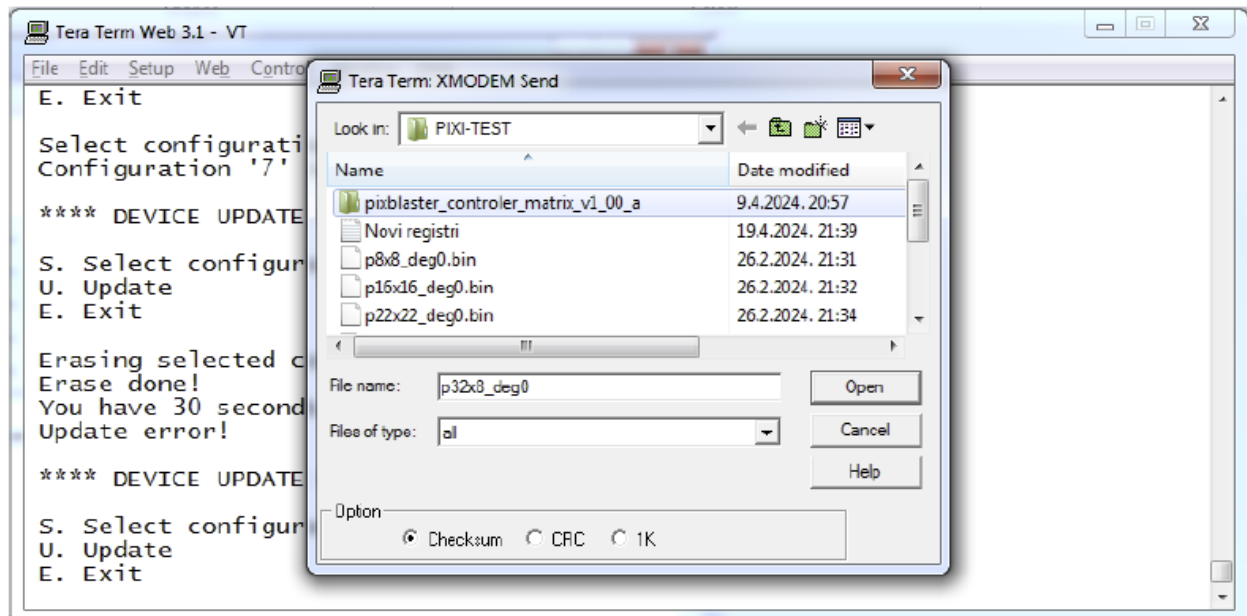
Tera Term Web 3.1 - VT

File Edit Setup Web Contro

E. Exit

Select configurati
Configuration '7'

**** DEVICE UPDATE

S. Select configur
U. Update
E. Exit

Erasing selected c
Erase done!
You have 30 second
Update error!

**** DEVICE UPDATE

S. Select configur
U. Update
E. Exit

Tera Term: XMODEM Send

Look in: PIXI-TEST

| Name | Date modified |
|---|---|
| pixblaster_controler_matrix_v1_00_a | 9.4.2024. 20:57 |
| Novi registri | 19.4.2024. 21:39 |
| p8x8_deg0.bin | 26.2.2024. 21:31 |
| p16x16_deg0.bin | 26.2.2024. 21:32 |
| p22x22_deg0.bin | 26.2.2024. 21:34 |

File name: p32x8_deg0
Open

Files of type: all
Cancel

Help

Option
Checksum CRC 1K